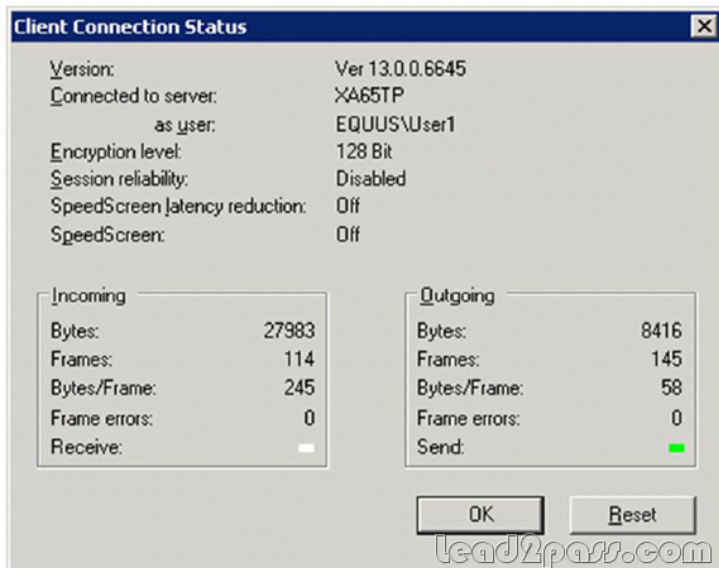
Client Connection Status

Version: Ver 13.0.0.6645
Connected to server: XA65TP
as user: EQUUS\User1
Encryption level: 128 Bit
Session reliability: Disabled
SpeedScreen latency reduction: Off
SpeedScreen: Off

Incoming
Bytes: 27983
Frames: 114
Bytes/Frame: 245
Frame errors: 0
Receive:

Outgoing
Bytes: 8416
Frames: 145
Bytes/Frame: 58
Frame errors: 0
Send:

OK
Reset

lead2pass.com